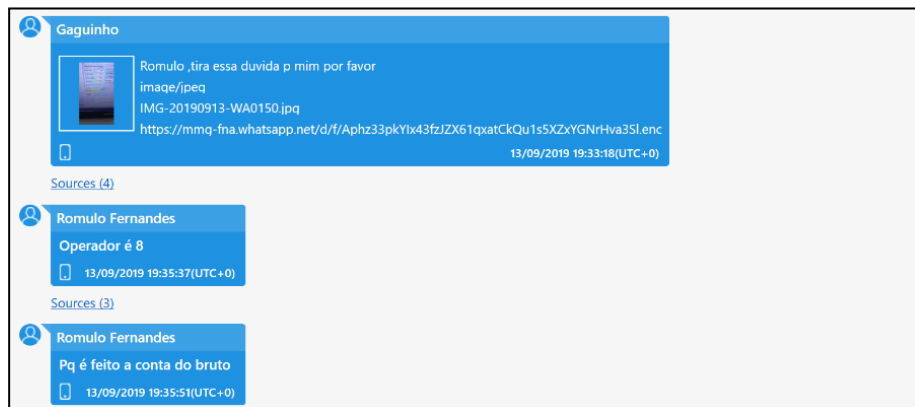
Gaguinho

Romulo ,tira essa duvida p mim por favor
image/jpeg
IMG-20190913-WA0150.jpg
https://mmg-fna.whatsapp.net/d/f/Aphz33pkYIx43fzJZX61qxatCkQu1s5XZxYGNrHva3Sl.enc

13/09/2019 19:33:18(UTC+0)

Sources (4)

Romulo Fernandes

Operador é 8

13/09/2019 19:35:37(UTC+0)

Sources (3)

Romulo Fernandes

Pq é feito a conta do bruto

13/09/2019 19:35:51(UTC+0)